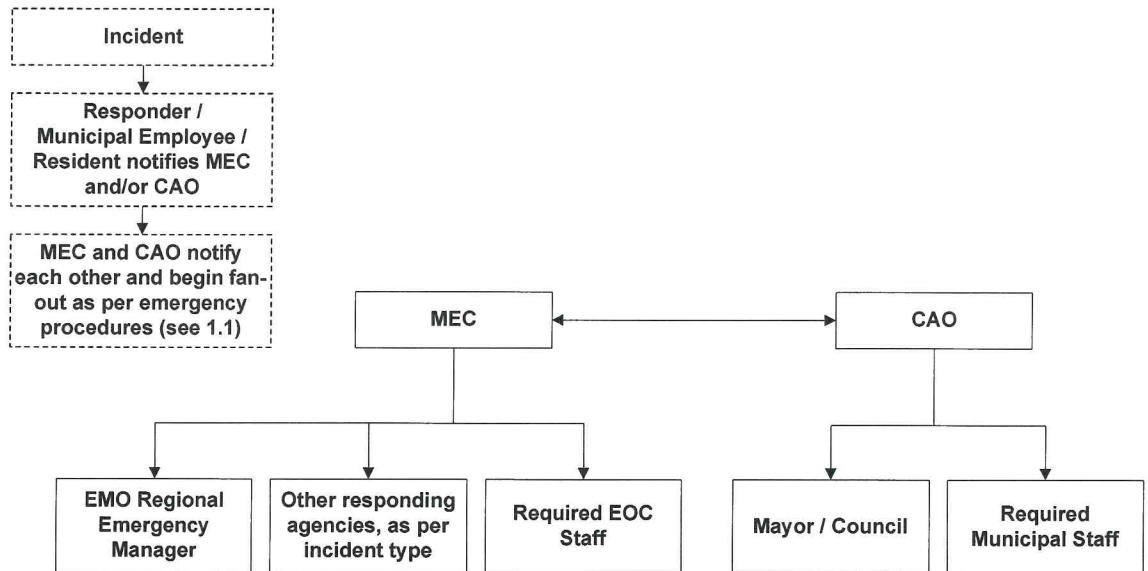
Incident

Responder / Municipal Employee / Resident notifies MEC and/or CAO

MEC and CAO notify each other and begin fan-out as per emergency procedures (see 1.1)

MEC

CAO

EMO Regional Emergency Manager

Other responding agencies, as per incident type

Required EOC Staff

Mayor / Council

Required Municipal Staff